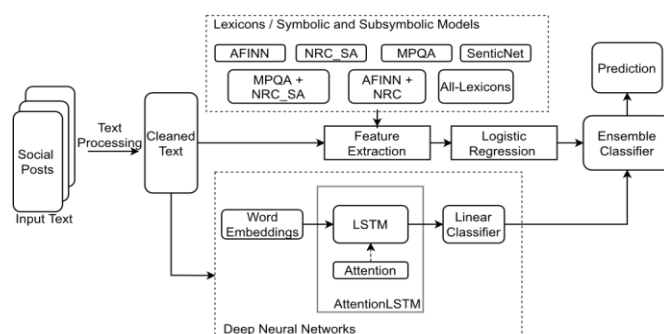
Lexicons / Symbolic and Subsymbolic Models

AFINN

NRC_SA

MPQA

SenticNet

MPQA + NRC_SA

AFINN + NRC

All-Lexicons

Prediction

Social Posts

Input Text

Text Processing

Cleaned Text

Feature Extraction

Logistic Regression

Ensemble Classifier

Word Embeddings

LSTM

Attention

AttentionLSTM

Linear Classifier

Deep Neural Networks